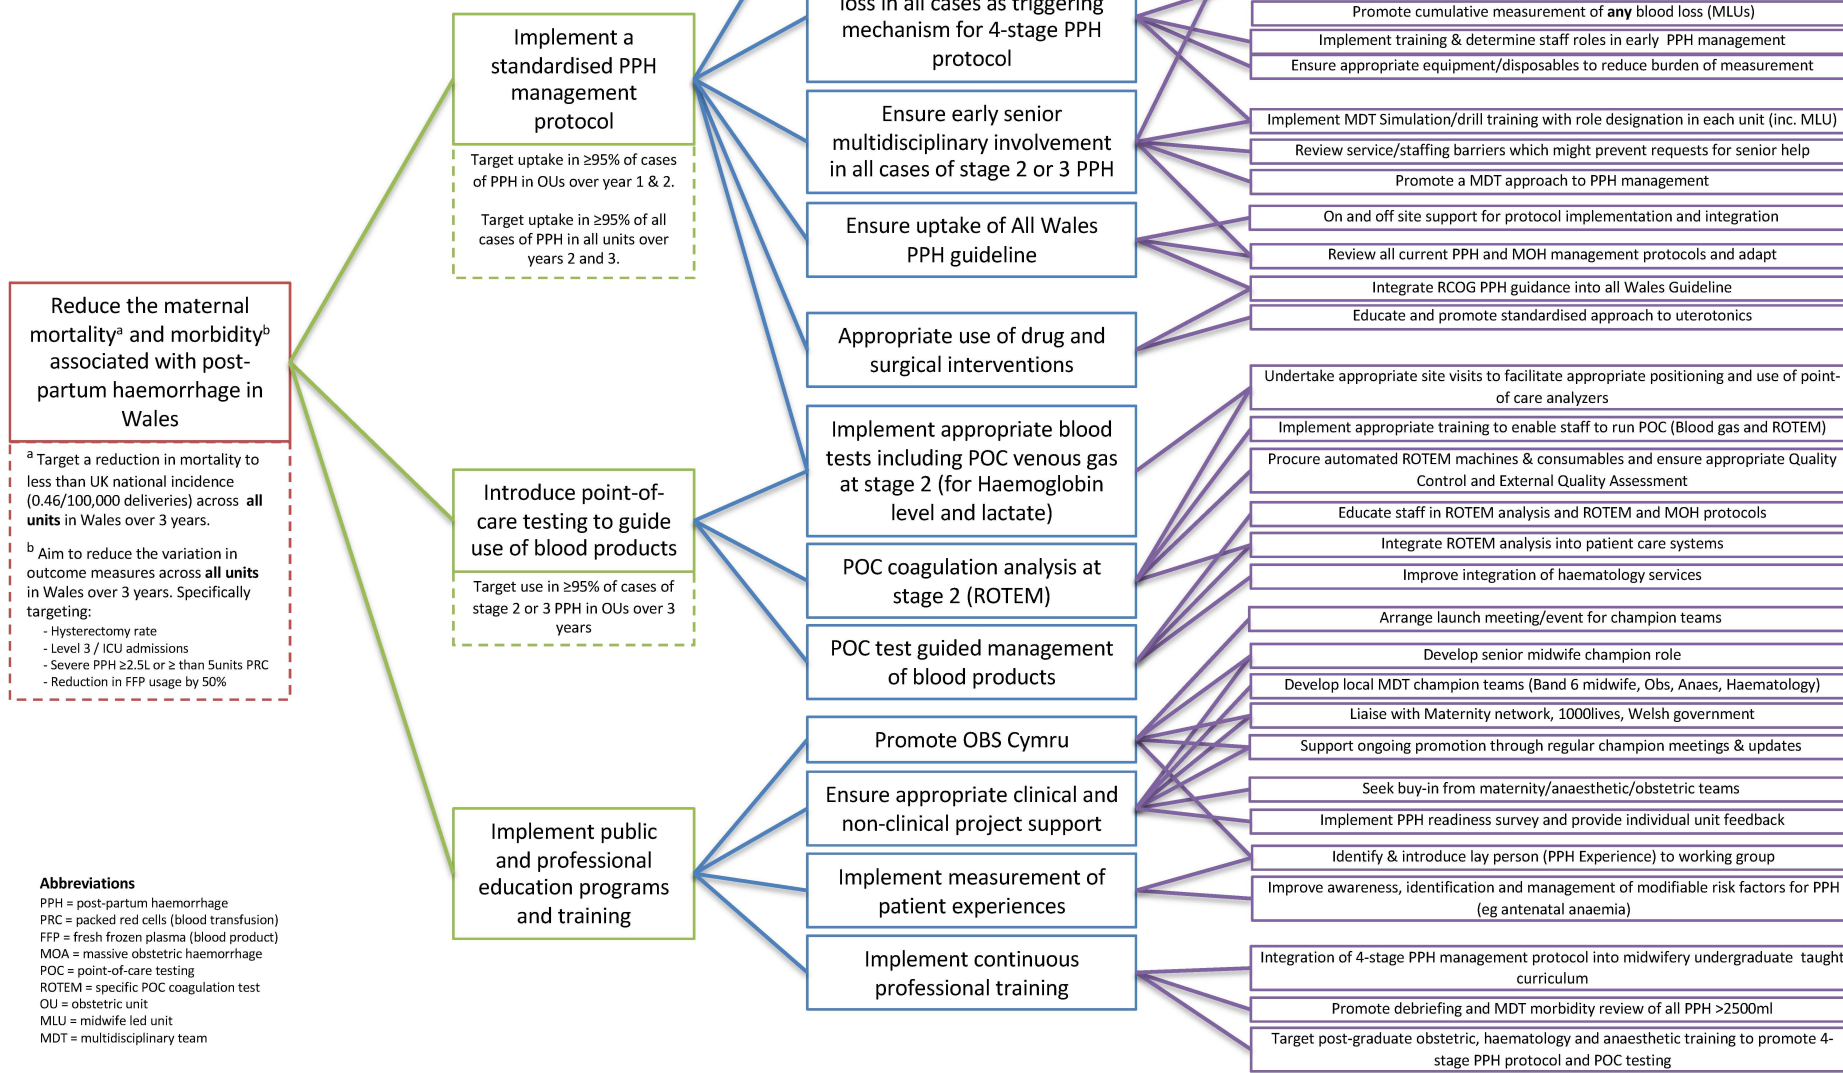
Reduce the maternal mortality$^{a}$ and morbidity$^{b}$ associated with post-partum haemorrhage in Wales

$^{a}$ Target a reduction in mortality to less than UK national incidence (0.46/100,000 deliveries) across **all units** in Wales over 3 years.

$^{b}$ Aim to reduce the variation in outcome measures across **all units** in Wales over 3 years. Specifically targeting:
- Hysterectomy rate
- Level 3 / ICU admissions
- Severe PPH ≥2.5L or ≥ than 5units PRC
- Reduction in FFP usage by 50%

Abbreviations
PPH = post-partum haemorrhage
PRC = packed red cells (blood transfusion)
FFP = fresh frozen plasma (blood product)
MOA = massive obstetric haemorrhage
POC = point-of-care testing
ROTEM = specific POC coagulation test
OU = obstetric unit
MLU = midwife led unit
MDT = multidisciplinary team

Implement a standardised PPH management protocol

Target uptake in ≥95% of cases of PPH in OUs over year 1 & 2.

Target uptake in ≥95% of all cases of PPH in all units over years 2 and 3.

Introduce point-of-care testing to guide use of blood products

Target use in ≥95% of cases of stage 2 or 3 PPH in OUs over 3 years

Implement public and professional education programs and training

loss in all cases as triggering mechanism for 4-stage PPH protocol

Ensure early senior multidisciplinary involvement in all cases of stage 2 or 3 PPH

Ensure uptake of All Wales PPH guideline

Appropriate use of drug and surgical interventions

Implement appropriate blood tests including POC venous gas at stage 2 (for Haemoglobin level and lactate)

POC coagulation analysis at stage 2 (ROTEM)

POC test guided management of blood products

Promote OBS Cymru

Ensure appropriate clinical and non-clinical project support

Implement measurement of patient experiences

Implement continuous professional training

Promote cumulative measurement of **any** blood loss (MLUs)
Implement training & determine staff roles in early PPH management
Ensure appropriate equipment/disposables to reduce burden of measurement
Implement MDT Simulation/drill training with role designation in each unit (inc. MLU)
Review service/staffing barriers which might prevent requests for senior help
Promote a MDT approach to PPH management
On and off site support for protocol implementation and integration
Review all current PPH and MOH management protocols and adapt
Integrate RCOG PPH guidance into all Wales Guideline
Educate and promote standardised approach to uterotonics
Undertake appropriate site visits to facilitate appropriate positioning and use of point-of care analyzers
Implement appropriate training to enable staff to run POC (Blood gas and ROTEM)
Procure automated ROTEM machines & consumables and ensure appropriate Quality Control and External Quality Assessment
Educate staff in ROTEM analysis and ROTEM and MOH protocols
Integrate ROTEM analysis into patient care systems
Improve integration of haematology services
Arrange launch meeting/event for champion teams
Develop senior midwife champion role
Develop local MDT champion teams (Band 6 midwife, Obs, Anaes, Haematology)
Liaise with Maternity network, 1000lives, Welsh government
Support ongoing promotion through regular champion meetings & updates
Seek buy-in from maternity/anaesthetic/obstetric teams
Implement PPH readiness survey and provide individual unit feedback
Identify & introduce lay person (PPH Experience) to working group
Improve awareness, identification and management of modifiable risk factors for PPH (eg antenatal anaemia)
Integration of 4-stage PPH management protocol into midwifery undergraduate taught curriculum
Promote debriefing and MDT morbidity review of all PPH >2500ml
Target post-graduate obstetric, haematology and anaesthetic training to promote 4-stage PPH protocol and POC testing